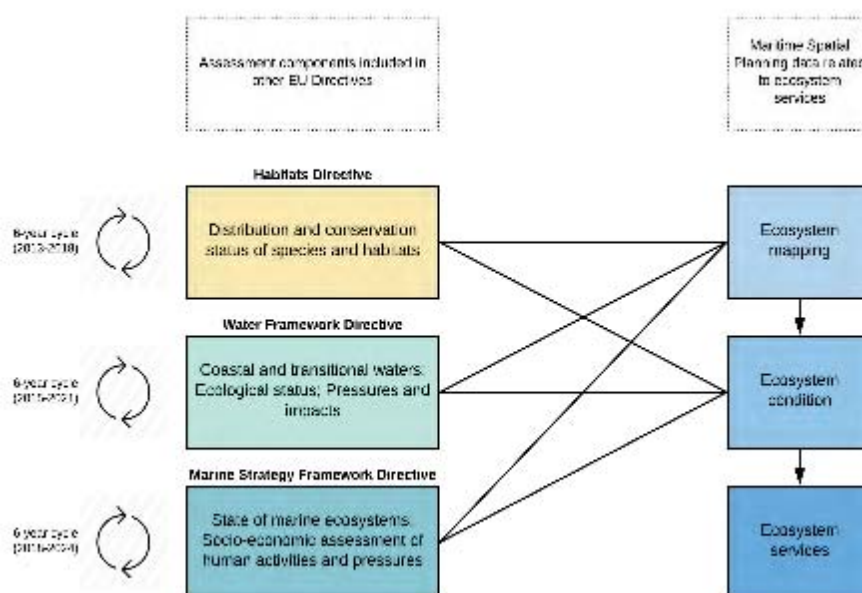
Assessment components included in other EU Directives

Maritime Spatial Planning data related to ecosystem services

Habitats Directive

6-year cycle (2013-2018)

Distribution and conservation status of species and habitats

Ecosystem mapping

Water Framework Directive

6-year cycle (2016-2021)

Coastal and transitional waters: Ecological status; Pressures and impacts

Ecosystem condition

Marine Strategy Framework Directive

6-year cycle (2018-2024)

State of marine ecosystems. Socio-economic assessment of human activities and pressures

Ecosystem services